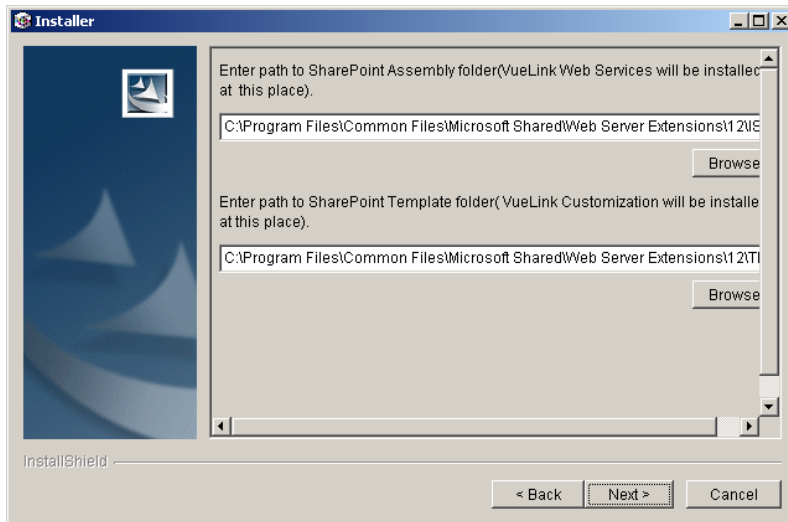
Installer

Enter path to SharePoint Assembly folder(VueLink Web Services will be installec at this place).

C:\Program Files\Common Files\Microsoft Shared\Web Server Extensions\12\IS

Browse

Enter path to SharePoint Template folder( VueLink Customization will be installe at this place).

C:\Program Files\Common Files\Microsoft Shared\Web Server Extensions\12\TI

Browse

InstallShield

< Back

Next >

Cancel